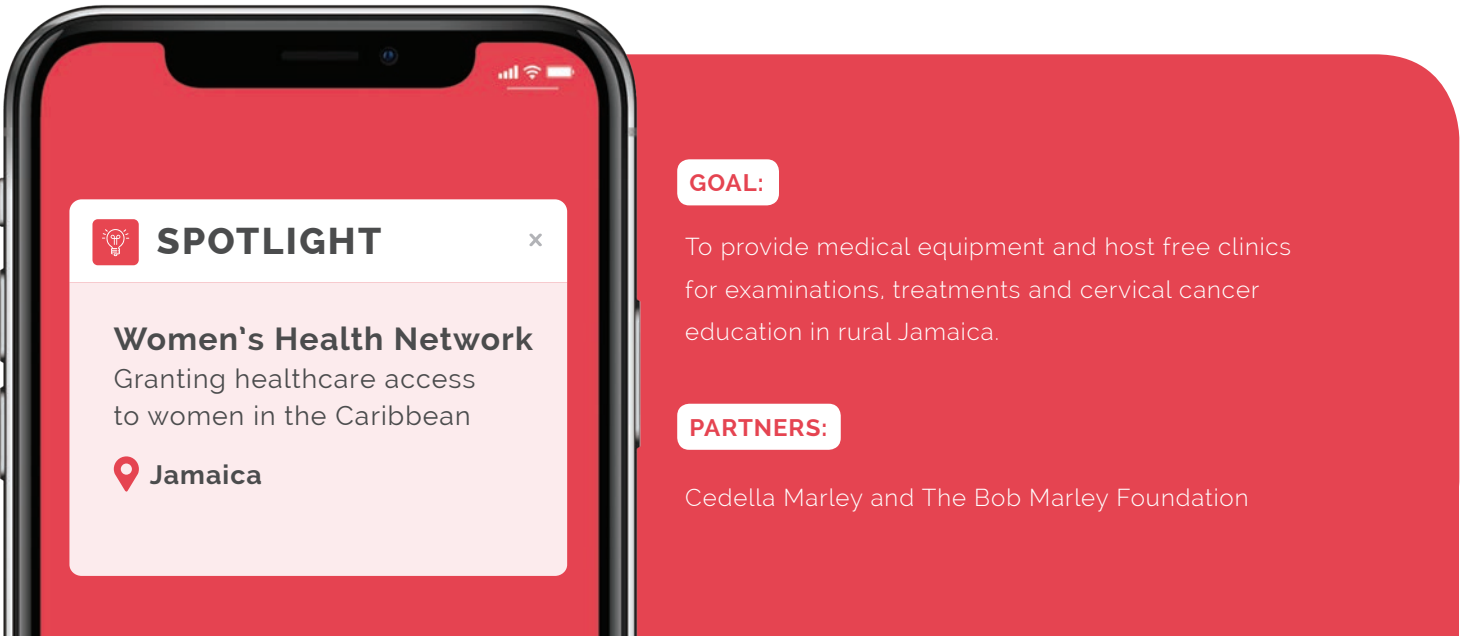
SPOTLIGHT ×

Women's Health Network
Granting healthcare access to women in the Caribbean

Jamaica

GOAL:

To provide medical equipment and host free clinics for examinations, treatments and cervical cancer education in rural Jamaica.

PARTNERS:

Cedella Marley and The Bob Marley Foundation